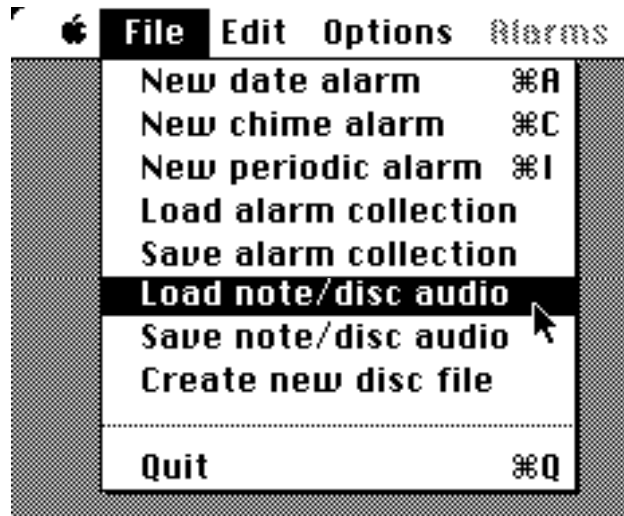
File Edit Options Alarms

New date alarm ⌘A
New chime alarm ⌘C
New periodic alarm ⌘I
Load alarm collection
Save alarm collection
Load note/disc audio
Save note/disc audio
Create new disc file

Quit ⌘Q